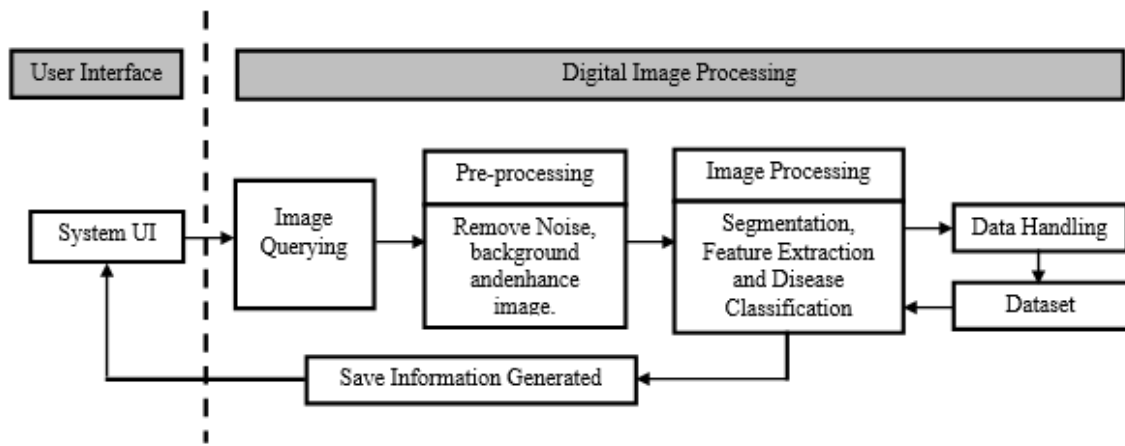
User Interface

Digital Image Processing

System UI

Image Querying

Pre-processing

Remove Noise, background andenhance image.

Image Processing

Segmentation, Feature Extraction and Disease Classification

Data Handling

Dataset

Save Information Generated